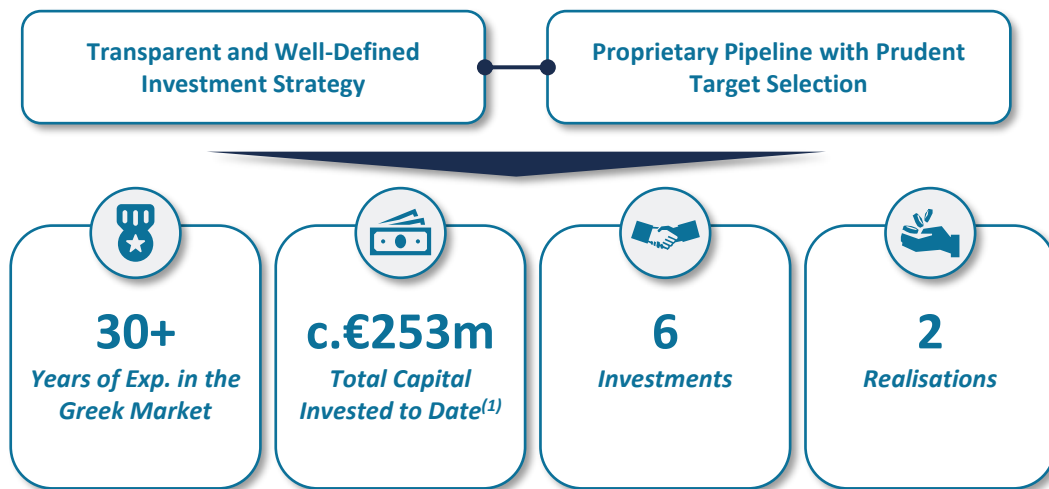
Transparent and Well-Defined Investment Strategy

Proprietary Pipeline with Prudent Target Selection

30+
Years of Exp. in the Greek Market

c.€253m
Total Capital Invested to Date$^{(1)}$

6
Investments

2
Realisations